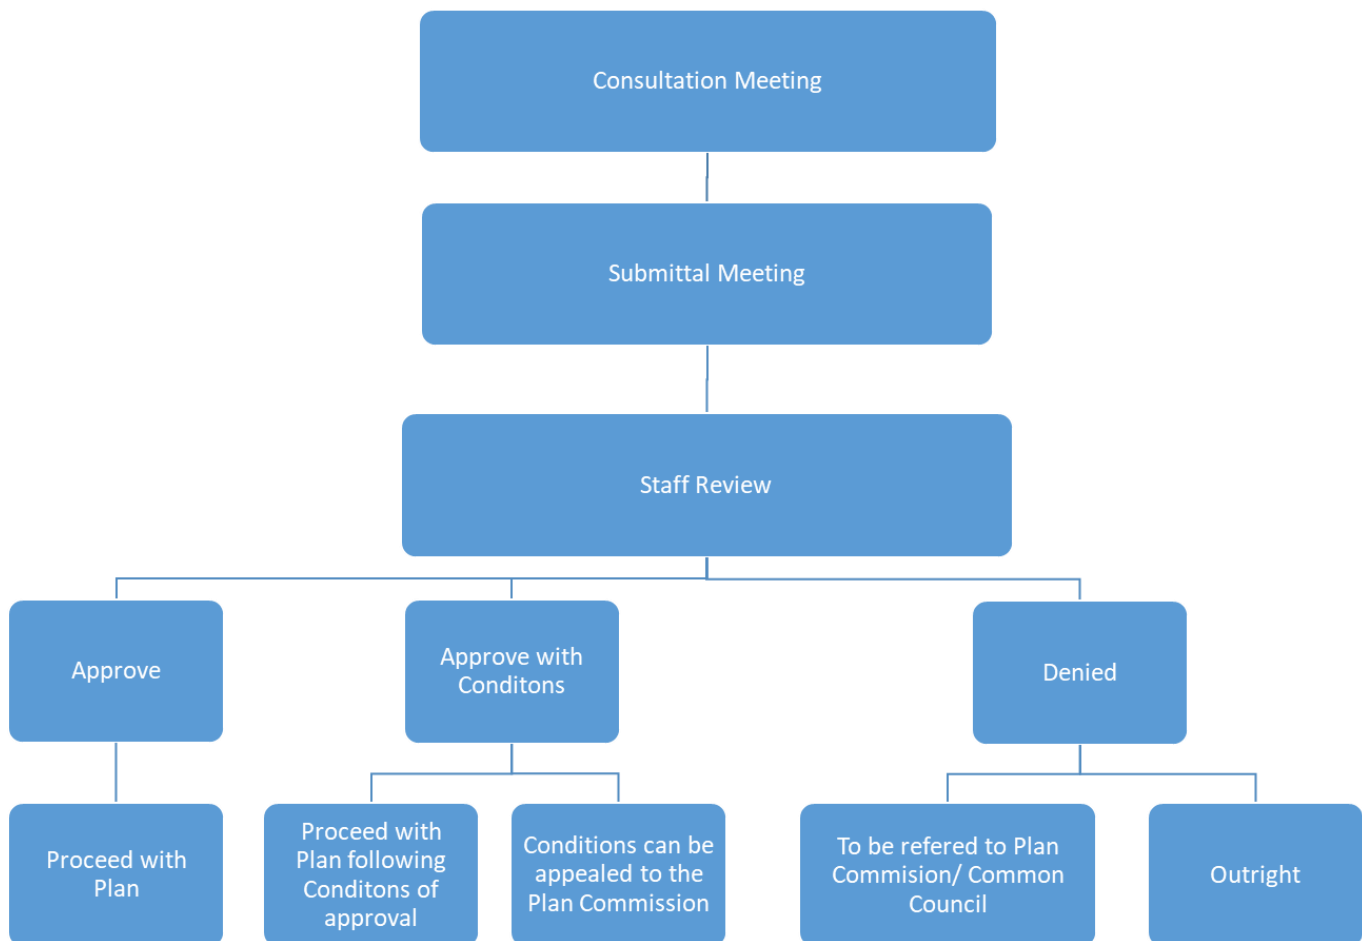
Consultation Meeting

Submittal Meeting

Staff Review

Approve

Approve with Conditons

Denied

Proceed with Plan

Proceed with Plan following Conditons of approval

Conditions can be appealed to the Plan Commission

To be refered to Plan Commision/ Common Council

Outright